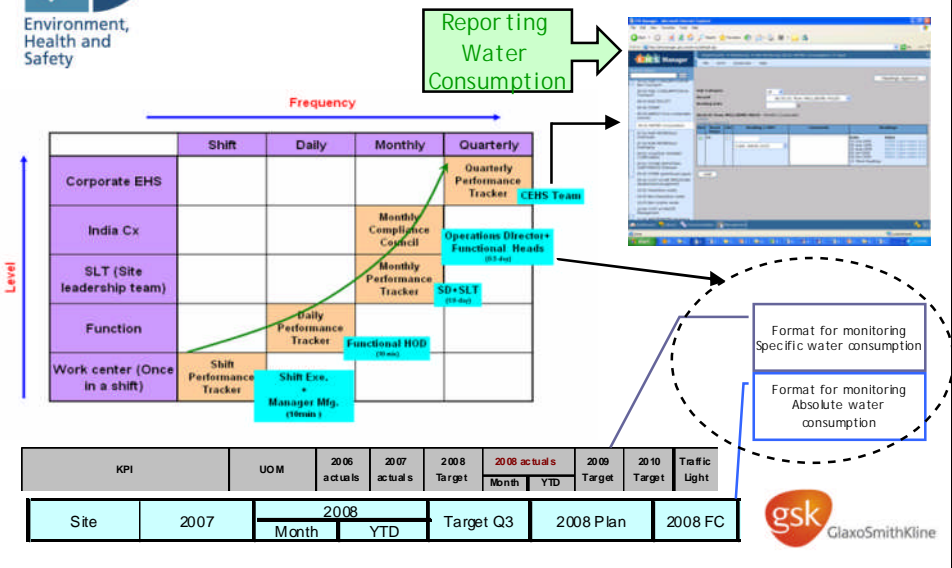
Environment, Health and Safety

Reporting Water Consumption

Frequency

Level

| | Shift | Daily | Monthly | Quarterly |
|---|---|---|---|---|
| Corporate EHS | | | | Quarterly Performance Tracker |
| India Cx | | | Monthly Compliance Council | |
| SLT (Site leadership team) | | | Monthly Performance Tracker | |
| Function | | Daily Performance Tracker | | |
| Work center (Once in a shift) | Shift Performance Tracker | | | |

CEHS Team

Operations Director+ Functional Heads (0.5 day)

SD+SLT (0.5 day)

Functional HOD (10 min)

Shift Exe. + Manager Mfg. (10min)

Format for monitoring Specific water consumption

Format for monitoring Absolute water consumption

| KPI | UOM | 2006 actuals | 2007 actuals | 2008 Target | 2008 actuals Month | 2008 actuals YTD | 2009 Target | 2010 Target | Traffic Light |
|---|---|---|---|---|---|---|---|---|---|

| Site | 2007 | 2008 Month | 2008 YTD | Target Q3 | 2008 Plan | 2008 FC |
|---|---|---|---|---|---|---|

gsk GlaxoSmithKline